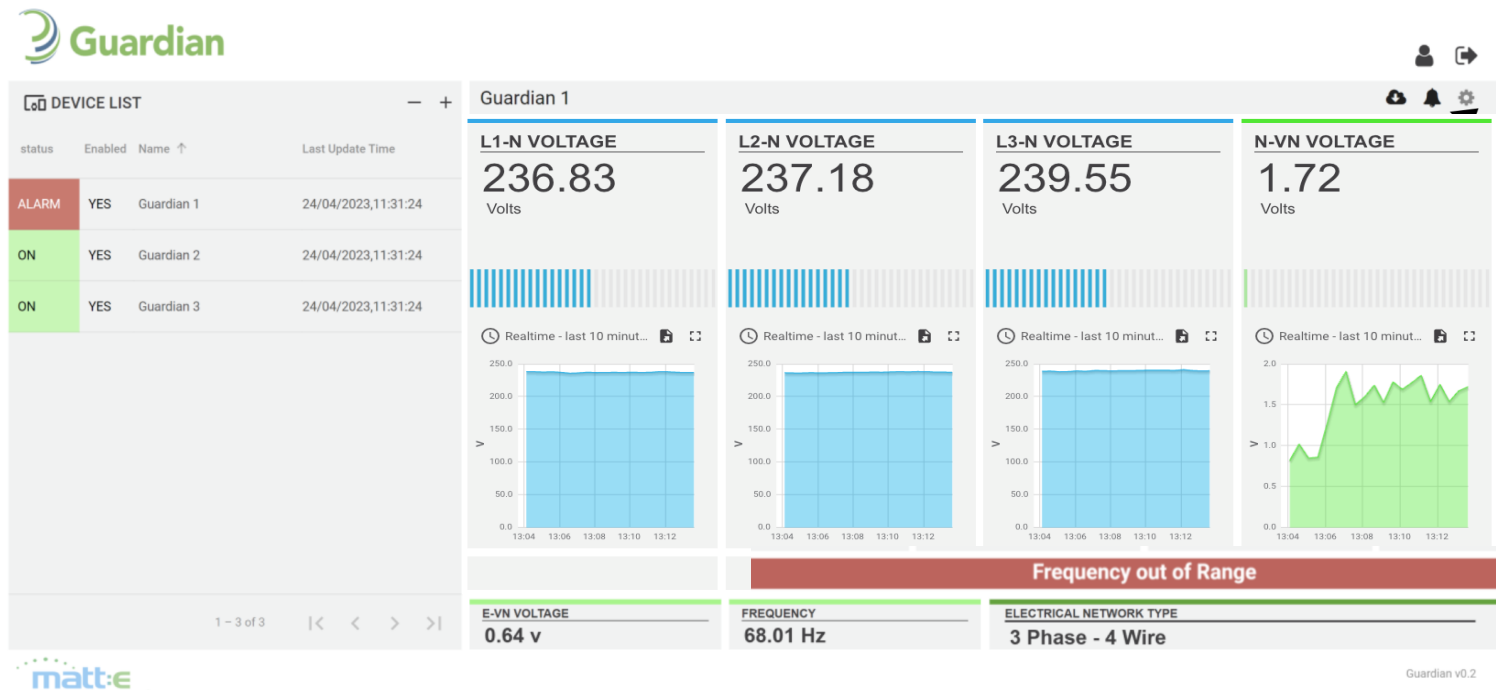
Guardian

DEVICE LIST − +

| status | Enabled | Name ↑ | Last Update Time |
|---|---|---|---|
| ALARM | YES | Guardian 1 | 24/04/2023,11:31:24 |
| ON | YES | Guardian 2 | 24/04/2023,11:31:24 |
| ON | YES | Guardian 3 | 24/04/2023,11:31:24 |

1 – 3 of 3

Guardian 1

L1-N VOLTAGE
236.83
Volts
Realtime - last 10 minut...
250.0
200.0
150.0
100.0
50.0
0.0
V
13:04 13:06 13:08 13:10 13:12

L2-N VOLTAGE
237.18
Volts
Realtime - last 10 minut...
250.0
200.0
150.0
100.0
50.0
0.0
V
13:04 13:06 13:08 13:10 13:12

L3-N VOLTAGE
239.55
Volts
Realtime - last 10 minut...
250.0
200.0
150.0
100.0
50.0
0.0
V
13:04 13:06 13:08 13:10 13:12

N-VN VOLTAGE
1.72
Volts
Realtime - last 10 minut...
2.0
1.5
1.0
0.5
0.0
V
13:04 13:06 13:08 13:10 13:12

Frequency out of Range

E-VN VOLTAGE
0.64 v

FREQUENCY
68.01 Hz

ELECTRICAL NETWORK TYPE
3 Phase - 4 Wire

matt:e

Guardian v0.2